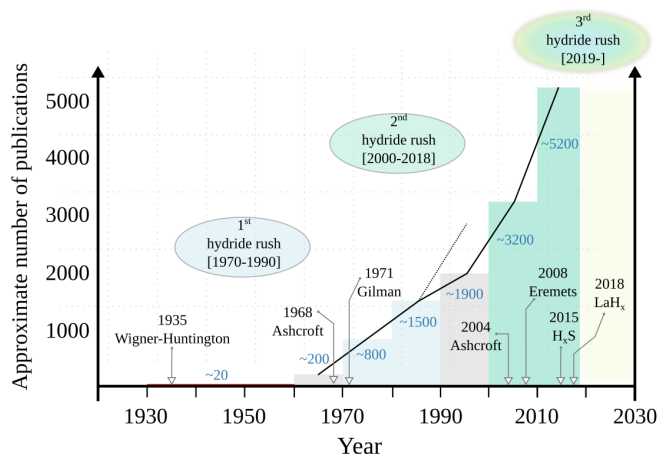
3$^{rd}$
hydride rush
[2019-]

2$^{nd}$
hydride rush
[2000-2018]

1$^{st}$
hydride rush
[1970-1990]

Approximate number of publications

5000
4000
3000
2000
1000

~5200
~3200
~1900
~1500
~800
~200
~20

1935
Wigner-Huntington

1968
Ashcroft

1971
Gilman

2004
Ashcroft

2008
Eremets

2015
H$_x$S

2018
LaH$_x$

1930
1950
1970
1990
2010
2030

Year